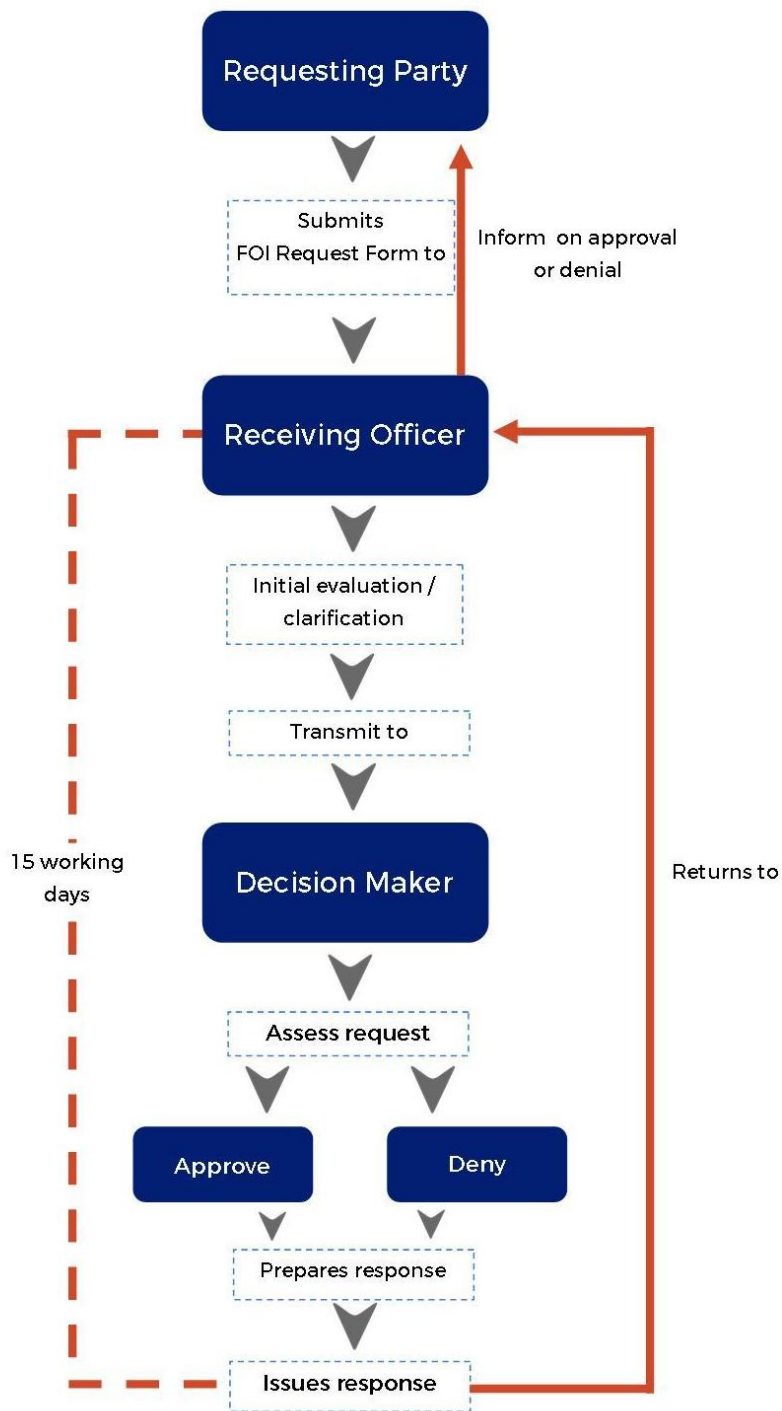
Requesting Party

Submits
FOI Request Form to

Inform on approval or denial

Receiving Officer

Initial evaluation / clarification

Transmit to

15 working days

Decision Maker

Returns to

Assess request

Approve

Deny

Prepares response

Issues response